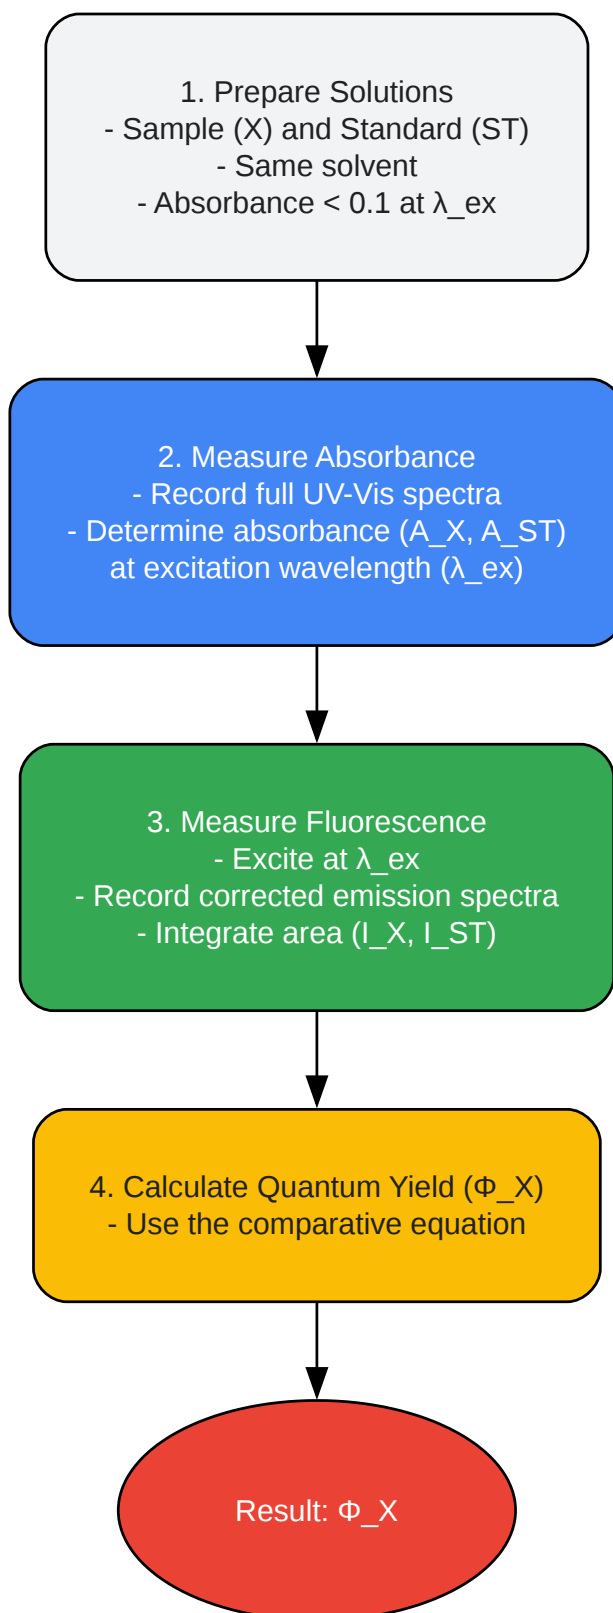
1. Prepare Solutions
- Sample (X) and Standard (ST)
- Same solvent
- Absorbance < 0.1 at λ_ex

2. Measure Absorbance
- Record full UV-Vis spectra
- Determine absorbance (A_X, A_ST) at excitation wavelength (λ_ex)

3. Measure Fluorescence
- Excite at λ_ex
- Record corrected emission spectra
- Integrate area (I_X, I_ST)

4. Calculate Quantum Yield (Φ_X)
- Use the comparative equation

Result: Φ_X